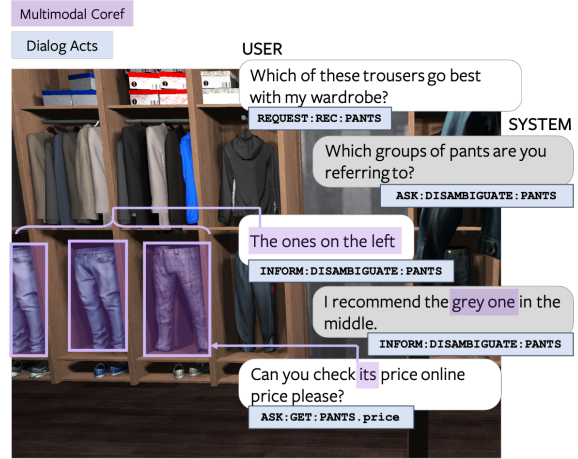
Multimodal Coref

Dialog Acts

USER

Which of these trousers go best with my wardrobe?

REQUEST:REC:PANTS

SYSTEM

Which groups of pants are you referring to?

ASK:DISAMBIGUATE:PANTS

The ones on the left

INFORM:DISAMBIGUATE:PANTS

I recommend the grey one in the middle.

INFORM:DISAMBIGUATE:PANTS

Can you check its price online price please?

ASK:GET:PANTS.price